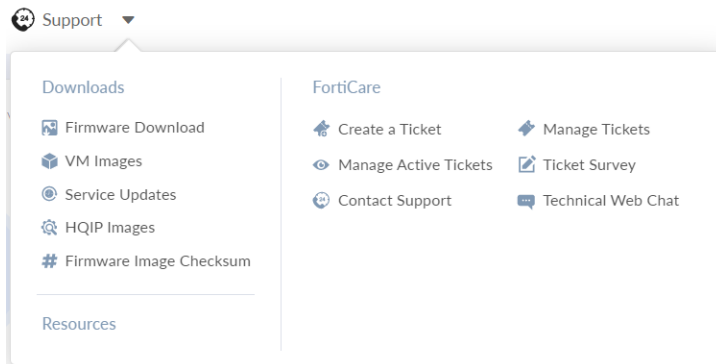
Support

Downloads

Firmware Download

VM Images

Service Updates

HQIP Images

Firmware Image Checksum

Resources

FortiCare

Create a Ticket

Manage Active Tickets

Contact Support

Manage Tickets

Ticket Survey

Technical Web Chat